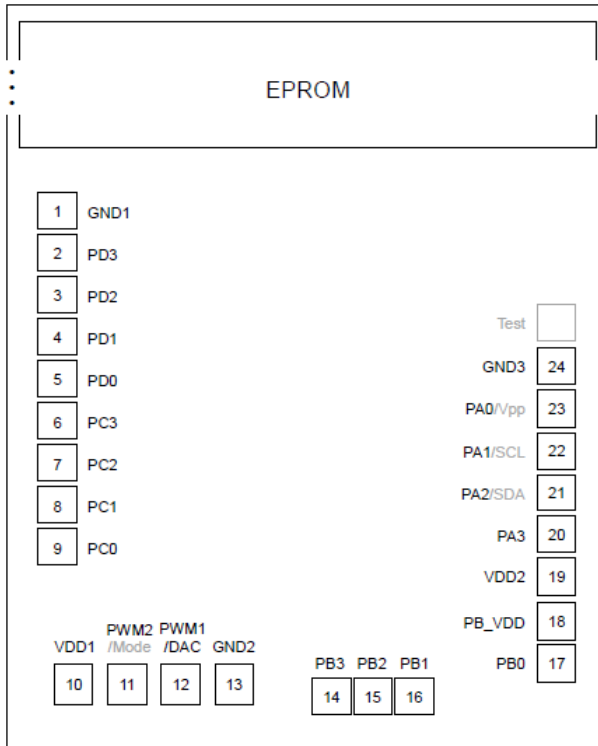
EPROM

1 GND1
2 PD3
3 PD2
4 PD1
5 PD0
6 PC3
7 PC2
8 PC1
9 PC0

Test
GND3 24
PA0/Vpp 23
PA1/SCL 22
PA2/SDA 21
PA3 20
VDD2 19
PB_VDD 18
PB0 17

VDD1 10
PWM2 /Mode 11
PWM1 /DAC 12
GND2 13

PB3 14
PB2 15
PB1 16